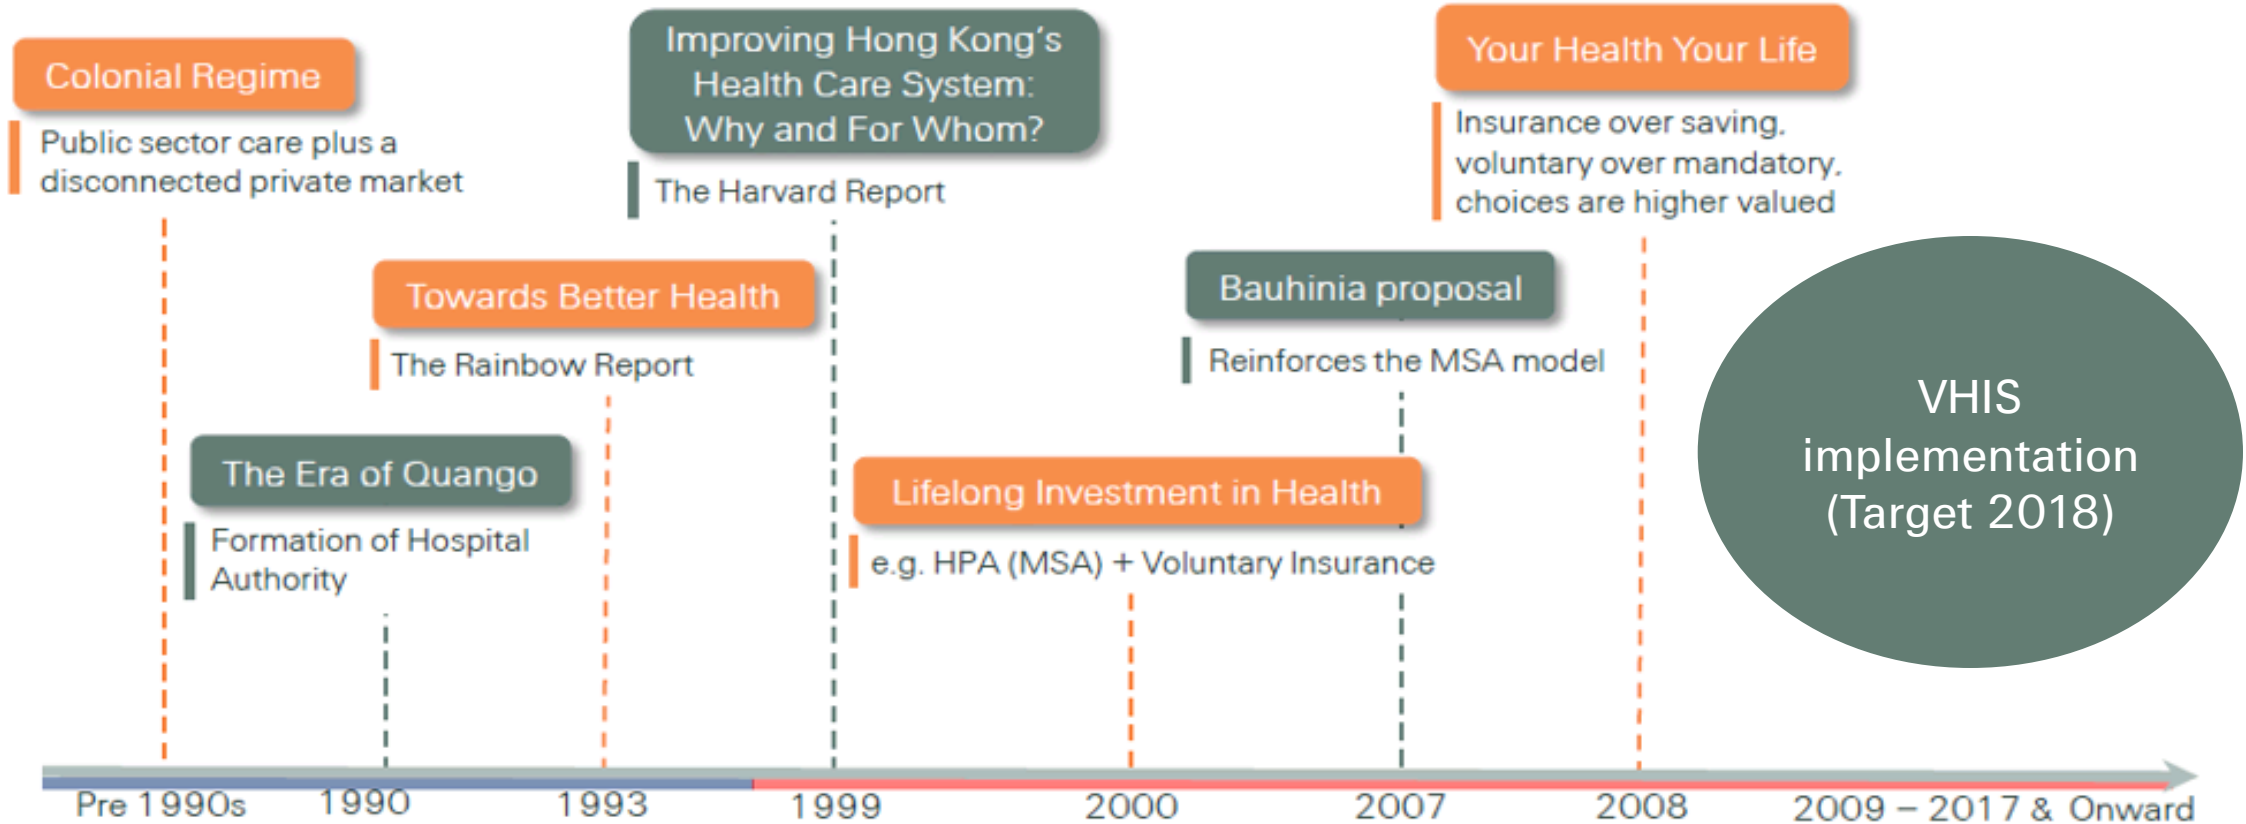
Colonial Regime

Public sector care plus a disconnected private market

Improving Hong Kong's Health Care System: Why and For Whom?

The Harvard Report

Your Health Your Life

Insurance over saving, voluntary over mandatory, choices are higher valued

Towards Better Health

The Rainbow Report

Bauhinia proposal

Reinforces the MSA model

VHIS implementation (Target 2018)

The Era of Quango

Formation of Hospital Authority

Lifelong Investment in Health

e.g. HPA (MSA) + Voluntary Insurance

Pre 1990s 1990 1993 1999 2000 2007 2008 2009 – 2017 & Onward